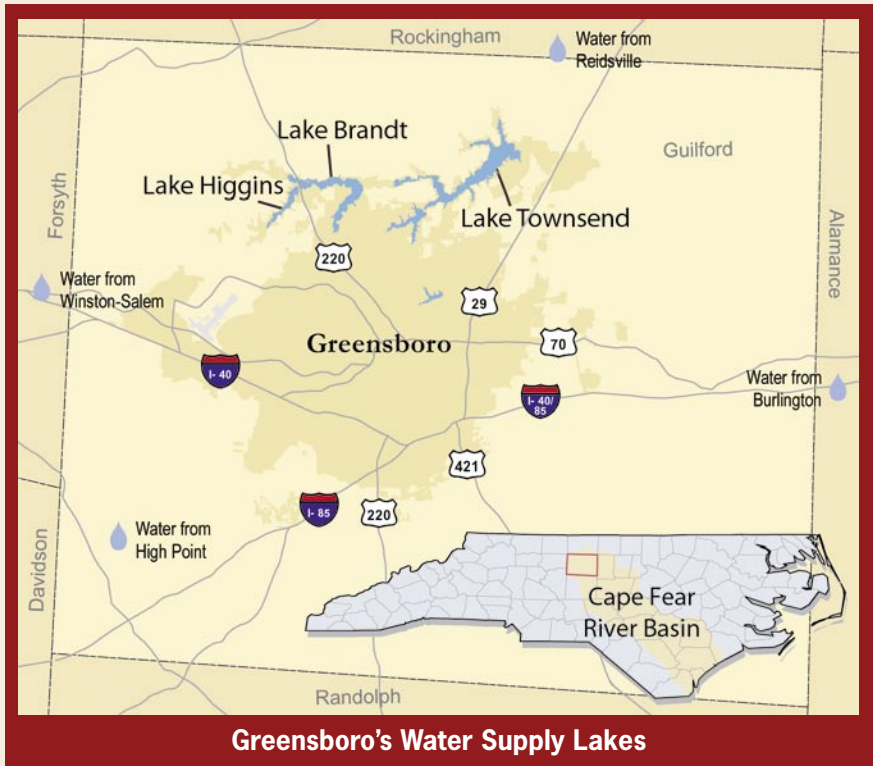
Rockingham

Water from Reidsville

Lake Brandt

Guilford

Lake Higgins

Lake Townsend

Forsyth

Alamance

220

Water from Winston-Salem

29

Greensboro

70

I- 40

Water from Burlington

I- 40/ 85

421

I- 85

220

Water from High Point

Davidson

Cape Fear River Basin

Randolph

Greensboro's Water Supply Lakes